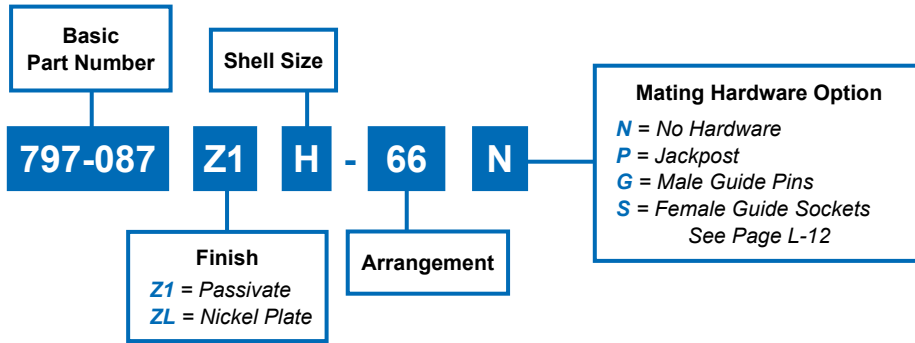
Basic Part Number

Shell Size

797-087 Z1 H - 66 N

Mating Hardware Option
N = No Hardware
P = Jackpost
G = Male Guide Pins
S = Female Guide Sockets
See Page L-12

Finish
Z1 = Passivate
ZL = Nickel Plate

Arrangement